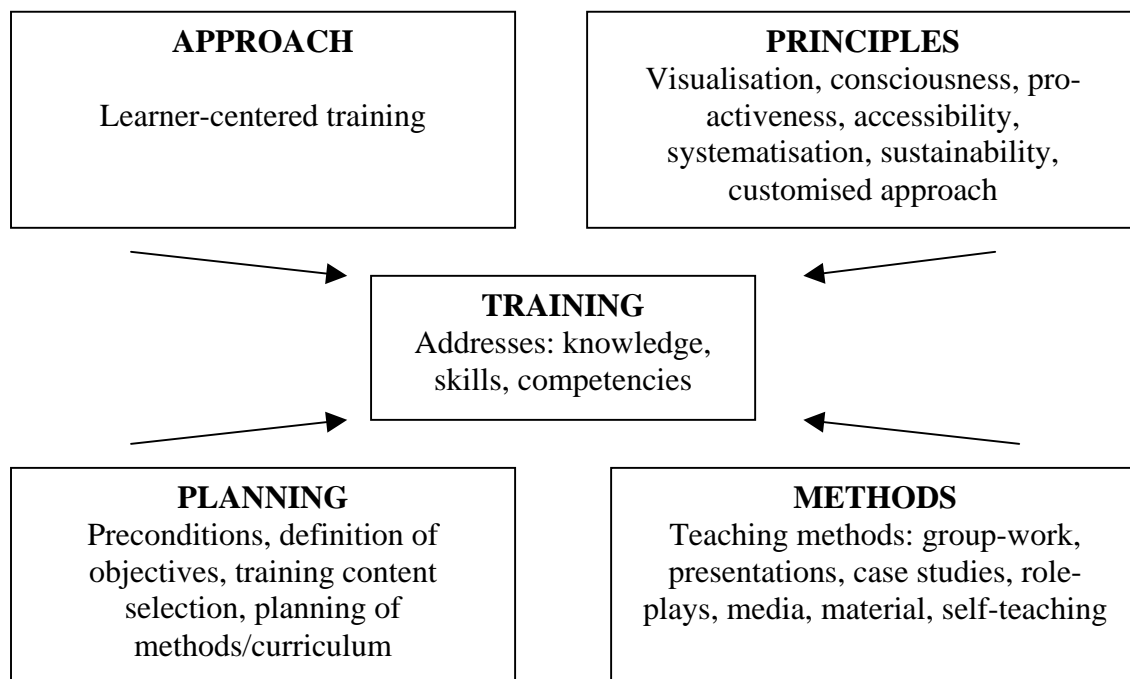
APPROACH

Learner-centered training

PRINCIPLES

Visualisation, consciousness, proactiveness, accessibility, systematisation, sustainability, customised approach

TRAINING

Addresses: knowledge, skills, competencies

PLANNING

Preconditions, definition of objectives, training content selection, planning of methods/curriculum

METHODS

Teaching methods: group-work, presentations, case studies, roleplays, media, material, self-teaching